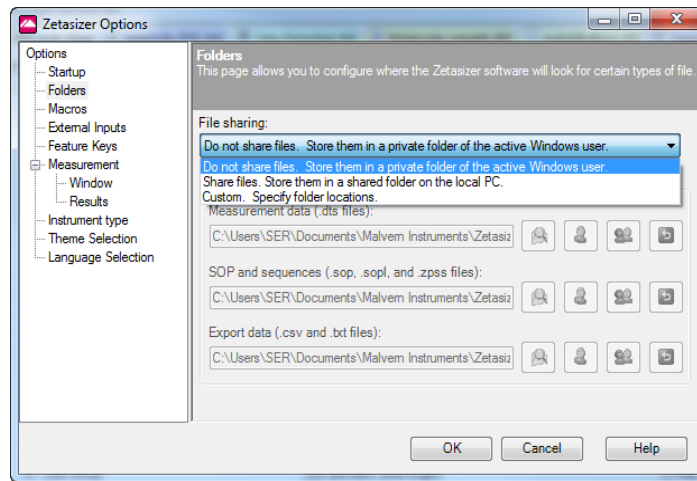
Zetasizer Options

Options
Startup
Folders
Macros
External Inputs
Feature Keys
Measurement
Window
Results
Instrument type
Theme Selection
Language Selection

Folders
This page allows you to configure where the Zetasizer software will look for certain types of file.

File sharing:
Do not share files. Store them in a private folder of the active Windows user.
Do not share files. Store them in a private folder of the active Windows user.
Share files. Store them in a shared folder on the local PC.
Custom. Specify folder locations.

Measurement data (.dts files):
C:\Users\SER\Documents\Malvern Instruments\Zetasiz

SOP and sequences (.sop, .sopl, and .zpss files):
C:\Users\SER\Documents\Malvern Instruments\Zetasiz

Export data (.csv and .txt files):
C:\Users\SER\Documents\Malvern Instruments\Zetasiz

OK
Cancel
Help